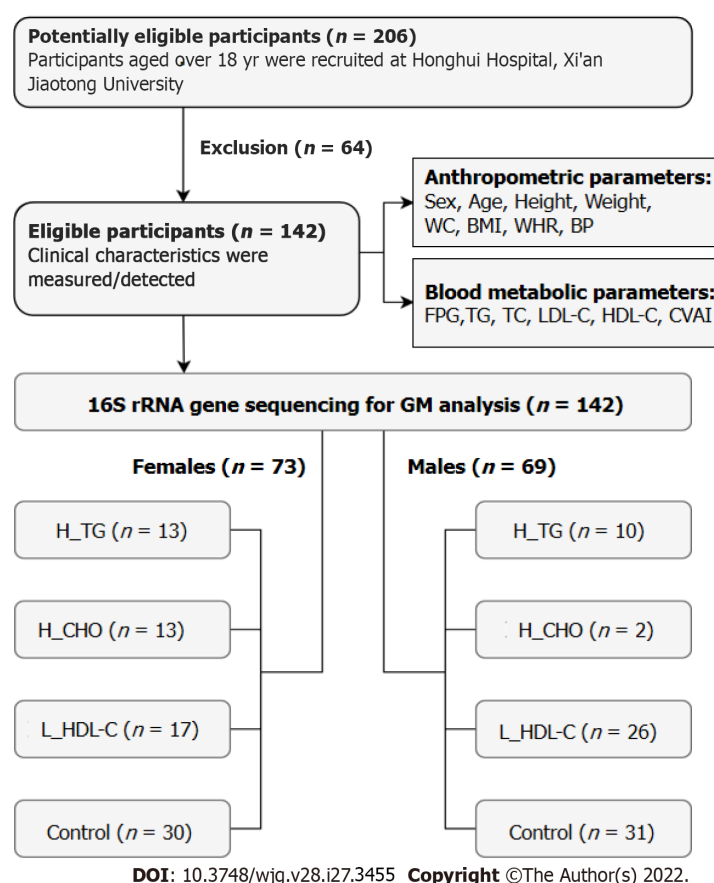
**Potentially eligible participants ($n$ = 206)**
Participants aged over 18 yr were recruited at Honghui Hospital, Xi'an Jiaotong University

**Exclusion ($n$ = 64)**

**Eligible participants ($n$ = 142)**
Clinical characteristics were measured/detected

**Anthropometric parameters:**
Sex, Age, Height, Weight, WC, BMI, WHR, BP

**Blood metabolic parameters:**
FPG,TG, TC, LDL-C, HDL-C, CVAI

**16S rRNA gene sequencing for GM analysis ($n$ = 142)**

**Females ($n$ = 73)**

H_TG ($n$ = 13)

H_CHO ($n$ = 13)

L_HDL-C ($n$ = 17)

Control ($n$ = 30)

**Males ($n$ = 69)**

H_TG ($n$ = 10)

H_CHO ($n$ = 2)

L_HDL-C ($n$ = 26)

Control ($n$ = 31)

**DOI**: 10.3748/wjg.v28.i27.3455 **Copyright** ©The Author(s) 2022.